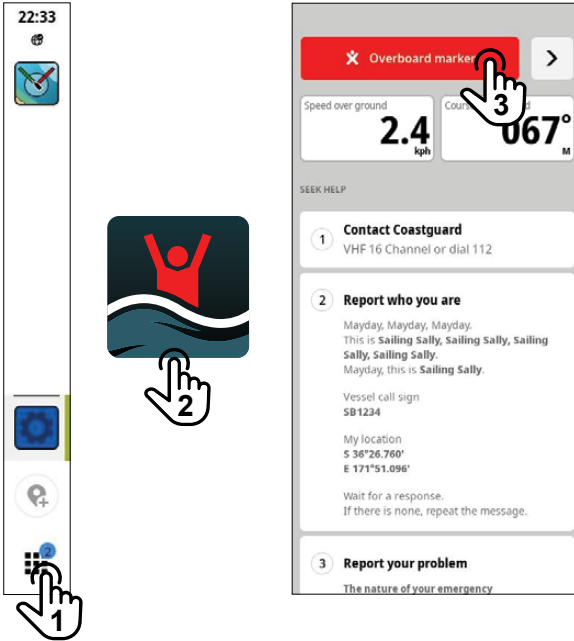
22:33

2

1

2

Overboard marke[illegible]

3

Speed over ground
2.4
kph

Cou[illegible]
067°
M

SEEK HELP

1 Contact Coastguard
VHF 16 Channel or dial 112

2 Report who you are

Mayday, Mayday, Mayday.
This is **Sailing Sally, Sailing Sally, Sailing Sally, Sailing Sally.**
Mayday, this is **Sailing Sally.**

Vessel call sign
**SB1234**

My location
**S 36°26.760'**
**E 171°51.096'**

Wait for a response.
If there is none, repeat the message.

3 Report your problem

The nature of your emergency